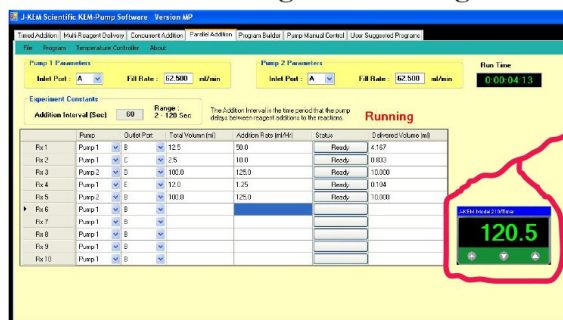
J-KEM Scientific KEM-Pump Software Version MP

Timed Addition | Multi Reagent Delivery | Concurrent Addition | Parallel Addition | Program Builder | Pump Manual Control | User Suggested Programs

File Program Temperature Controller About

Pump 1 Parameters
Inlet Port : A Fill Rate : 62.500 ml/min

Pump 2 Parameters
Inlet Port : A Fill Rate : 62.500 ml/min

Run Time
0:00:04:13

Experiment Constants
Addition Interval (Sec) 60 Range : 2 - 120 Sec

The Addition Interval is the time period that the pump delays between reagent additions to the reactions.

Running

| | Pump | Outlet Port | Total Volume (ml) | Addition Rate (ml/Hr) | Status | Delivered Volume (ml) |
|---|---|---|---|---|---|---|
| Rx 1 | Pump 1 | B | 12.5 | 50.0 | Ready | 4.167 |
| Rx 2 | Pump 1 | C | 2.5 | 10.0 | Ready | 0.833 |
| Rx 3 | Pump 2 | D | 100.0 | 125.0 | Ready | 10.000 |
| Rx 4 | Pump 1 | E | 12.0 | 1.25 | Ready | 0.104 |
| Rx 5 | Pump 2 | B | 100.0 | 125.0 | Ready | 10.000 |
| Rx 6 | Pump 1 | B | | | | |
| Rx 7 | Pump 1 | B | | | | |
| Rx 8 | Pump 1 | B | | | | |
| Rx 9 | Pump 1 | B | | | | |
| Rx 10 | Pump 1 | B | | | | |

J-KEM Model 210/Temp
120.5